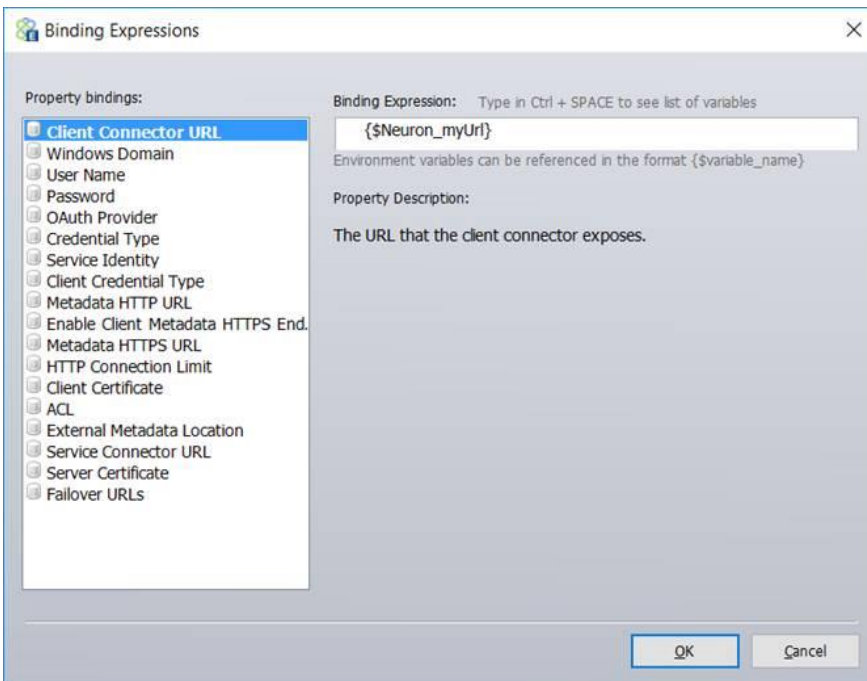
Binding Expressions

Property bindings:

Client Connector URL
Windows Domain
User Name
Password
OAuth Provider
Credential Type
Service Identity
Client Credential Type
Metadata HTTP URL
Enable Client Metadata HTTPS End.
Metadata HTTPS URL
HTTP Connection Limit
Client Certificate
ACL
External Metadata Location
Service Connector URL
Server Certificate
Failover URLs

Binding Expression: Type in Ctrl + SPACE to see list of variables

{$Neuron_myUrl}

Environment variables can be referenced in the format {$variable_name}

Property Description:

The URL that the client connector exposes.

OK

Cancel